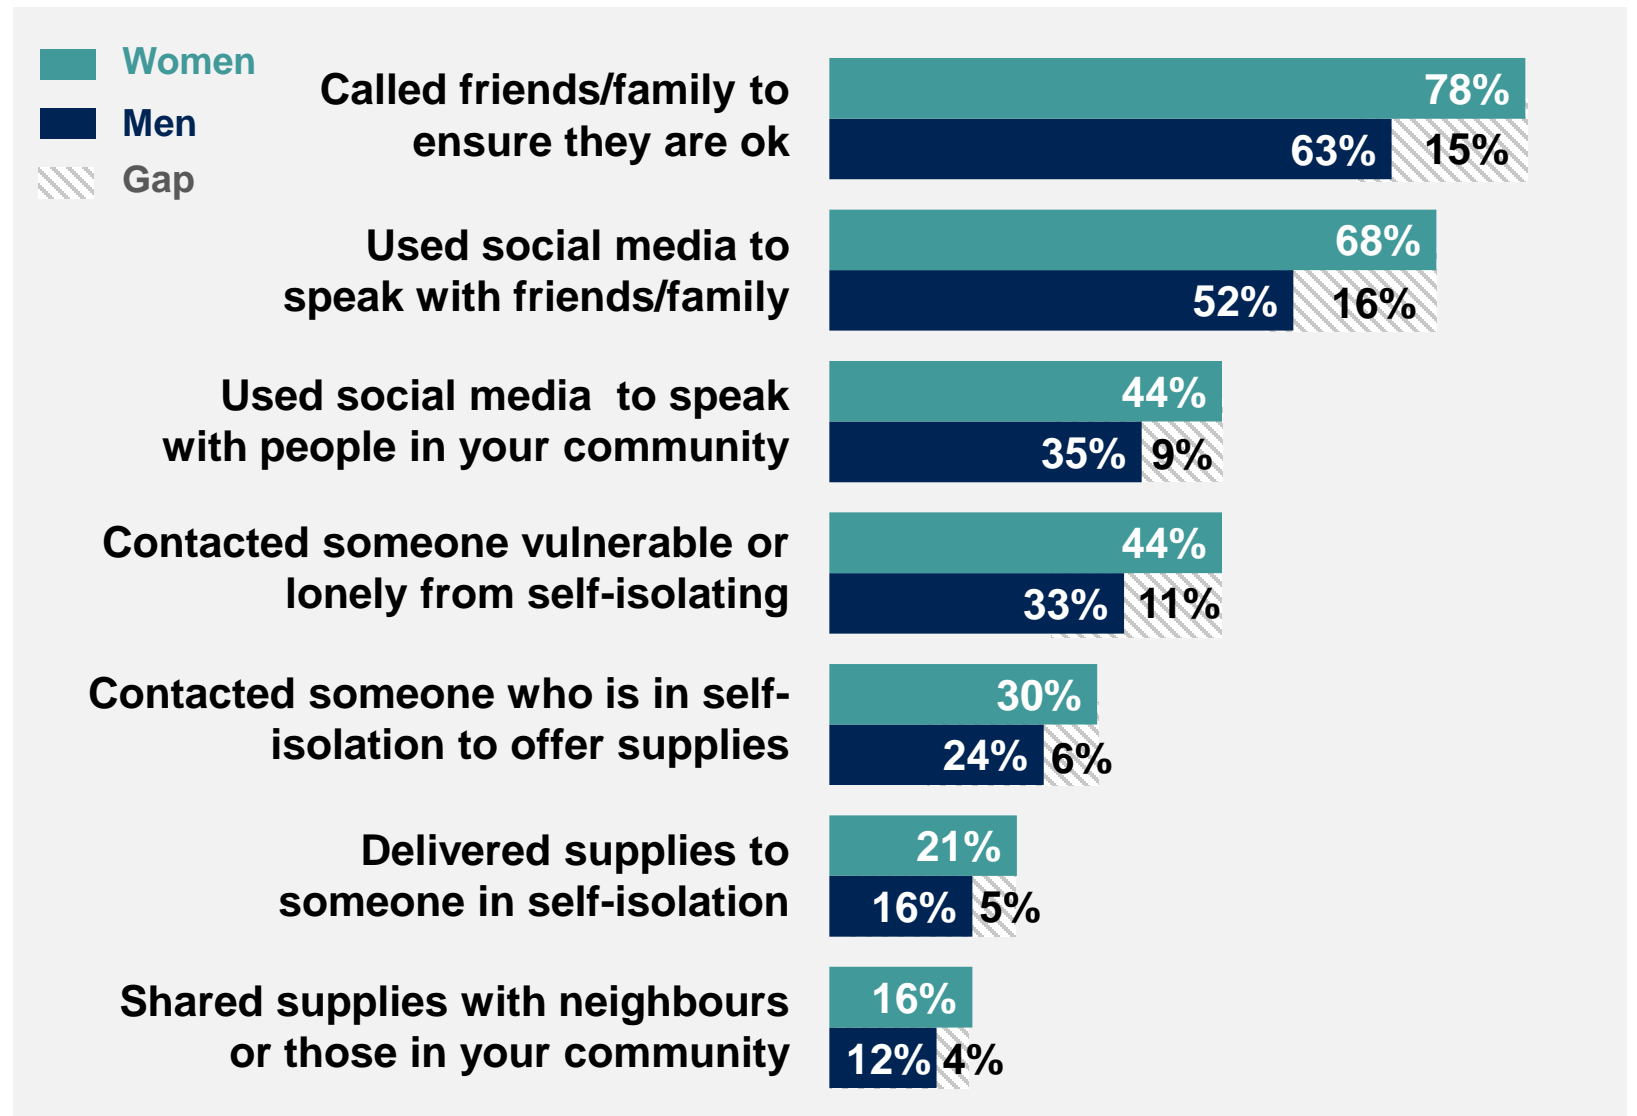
Women
Men
Gap

Called friends/family to ensure they are ok
78%
63% 15%

Used social media to speak with friends/family
68%
52% 16%

Used social media to speak with people in your community
44%
35% 9%

Contacted someone vulnerable or lonely from self-isolating
44%
33% 11%

Contacted someone who is in self-isolation to offer supplies
30%
24% 6%

Delivered supplies to someone in self-isolation
21%
16% 5%

Shared supplies with neighbours or those in your community
16%
12% 4%